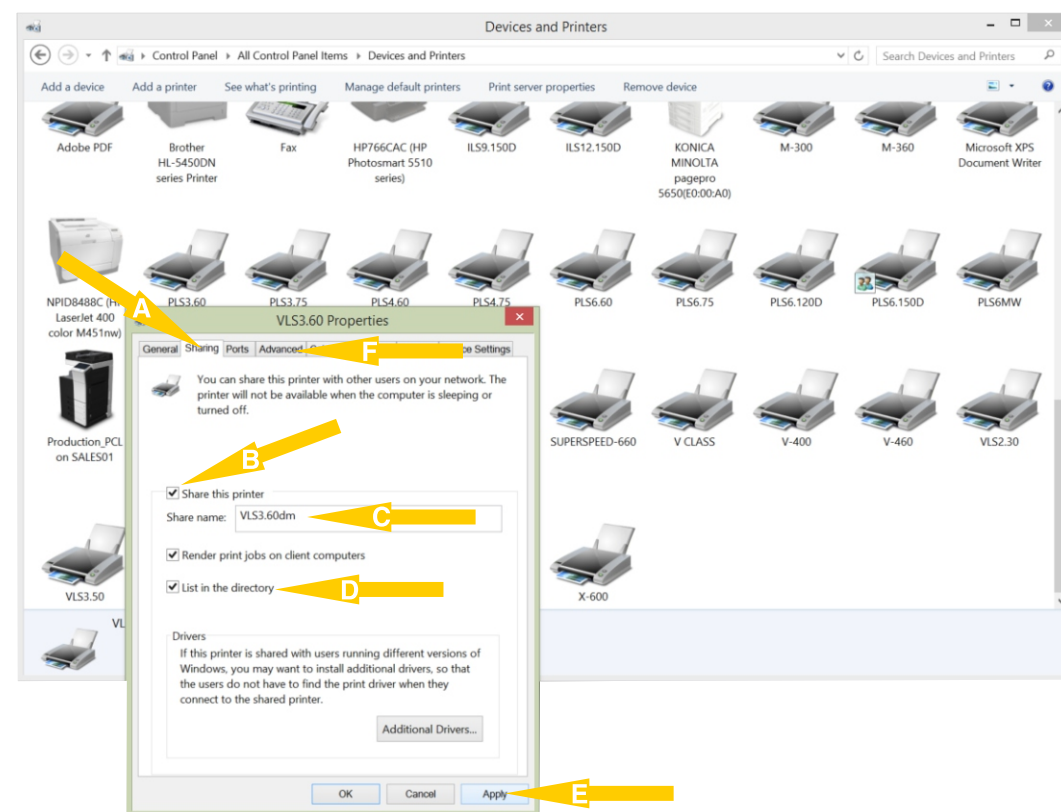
Devices and Printers

Control Panel › All Control Panel Items › Devices and Printers

Search Devices and Printers

Add a device   Add a printer   See what's printing   Manage default printers   Print server properties   Remove device

Adobe PDF
Brother HL-5450DN series Printer
Fax
HP766CAC (HP Photosmart 5510 series)
ILS9.150D
ILS12.150D
KONICA MINOLTA pagepro 5650(E0:00:A0)
M-300
M-360
Microsoft XPS Document Writer

NPID8488C (HP LaserJet 400 color M451nw)
PLS3.60
PLS3.75
PLS4.60
PLS4.75
PLS6.60
PLS6.75
PLS6.120D
PLS6.150D
PLS6MW

Production_PCL on SALES01
SUPERSPEED-660
V CLASS
V-400
V-460
VLS2.30

VLS3.50
X-600

VL

A

VLS3.60 Properties

General   Sharing   Ports   Advanced   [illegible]   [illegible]ce Settings

F

You can share this printer with other users on your network. The printer will not be available when the computer is sleeping or turned off.

B

Share this printer

Share name: VLS3.60dm

C

Render print jobs on client computers

List in the directory

D

Drivers

If this printer is shared with users running different versions of Windows, you may want to install additional drivers, so that the users do not have to find the print driver when they connect to the shared printer.

Additional Drivers...

OK   Cancel   Apply

E